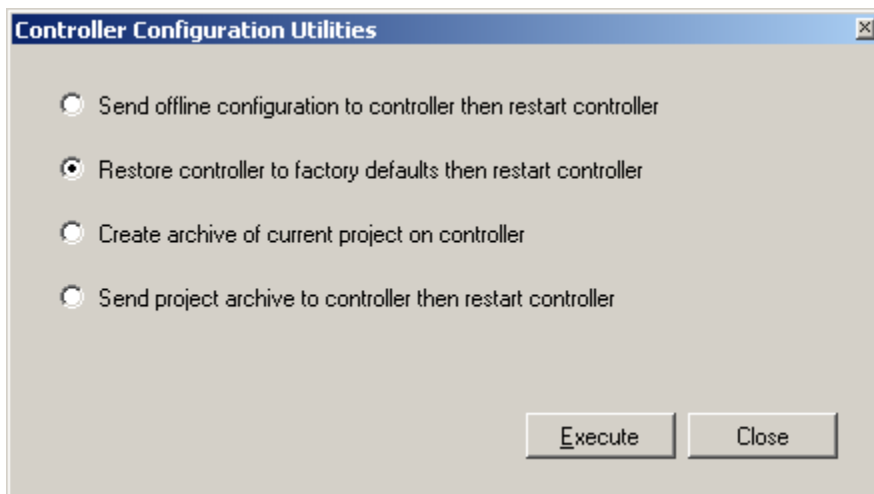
Controller Configuration Utilities

Send offline configuration to controller then restart controller

Restore controller to factory defaults then restart controller

Create archive of current project on controller

Send project archive to controller then restart controller

Execute

Close